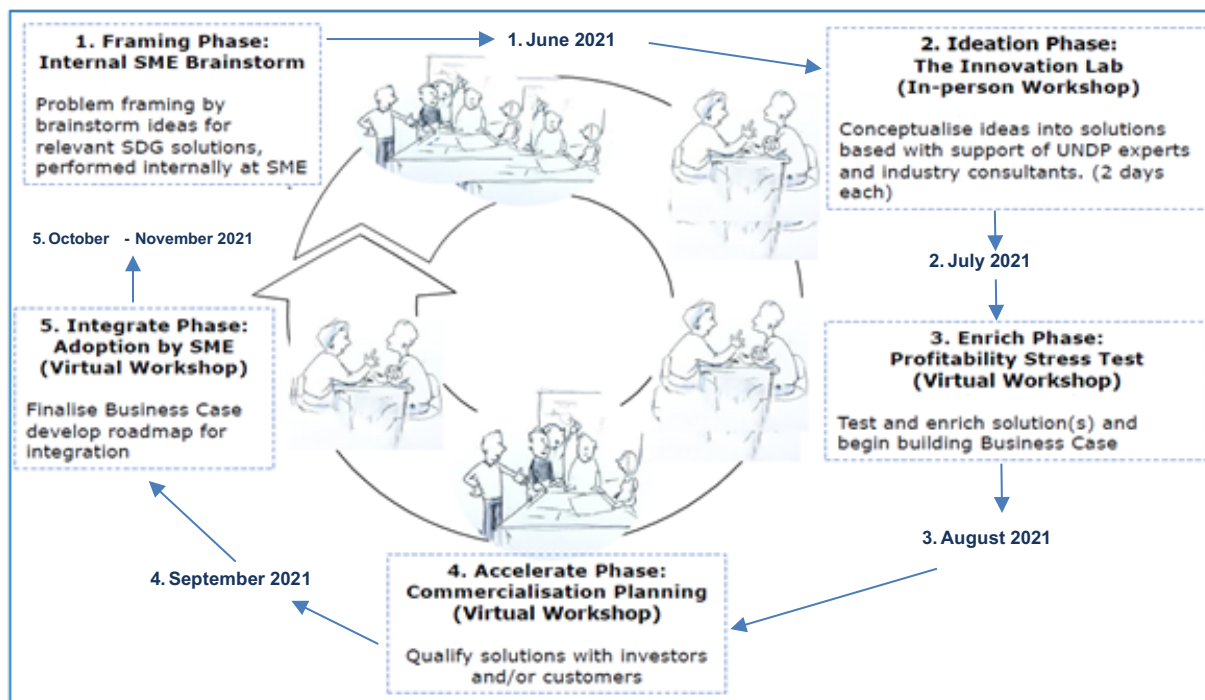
1. Framing Phase:
Internal SME Brainstorm

Problem framing by brainstorm ideas for relevant SDG solutions, performed internally at SME

1. June 2021

2. Ideation Phase:
The Innovation Lab
(In-person Workshop)

Conceptualise ideas into solutions based with support of UNDP experts and industry consultants. (2 days each)

2. July 2021

3. Enrich Phase:
Profitability Stress Test
(Virtual Workshop)

Test and enrich solution(s) and begin building Business Case

3. August 2021

4. Accelerate Phase:
Commercialisation Planning
(Virtual Workshop)

Qualify solutions with investors and/or customers

4. September 2021

5. Integrate Phase:
Adoption by SME
(Virtual Workshop)

Finalise Business Case develop roadmap for integration

5. October - November 2021